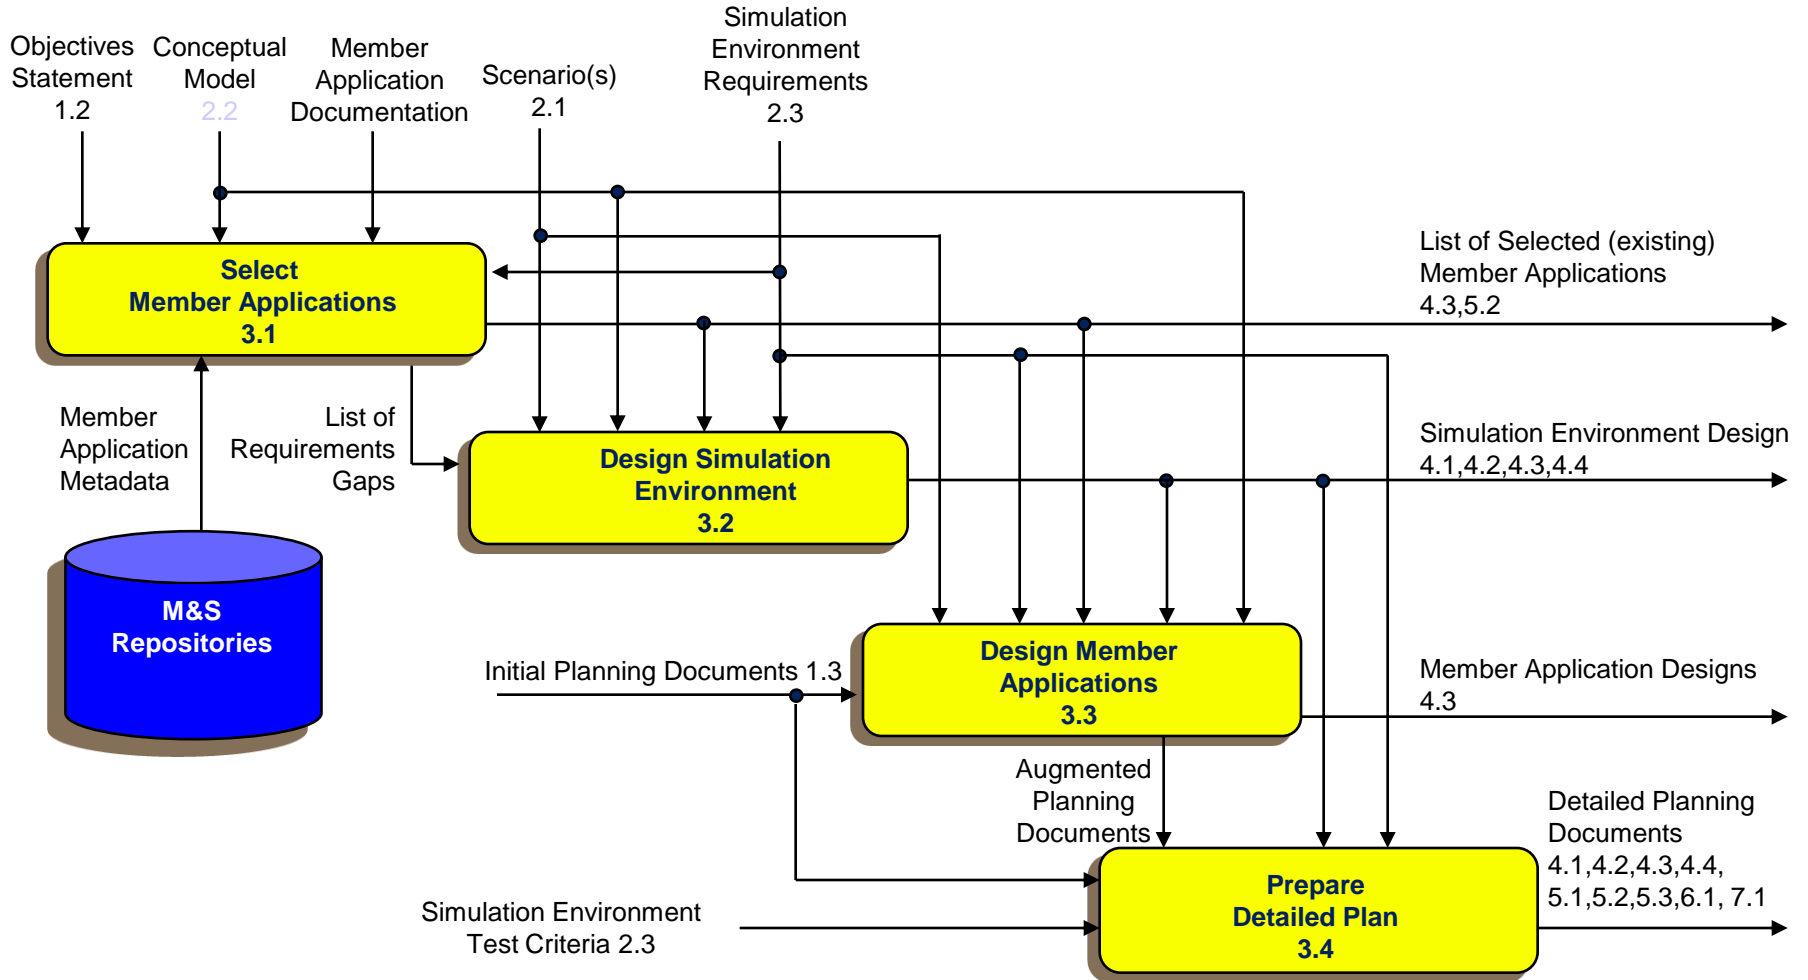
Objectives Statement 1.2

Conceptual Model 2.2

Member Application Documentation

Scenario(s) 2.1

Simulation Environment Requirements 2.3

Select Member Applications 3.1

List of Selected (existing) Member Applications 4.3,5.2

Member Application Metadata

List of Requirements Gaps

Design Simulation Environment 3.2

Simulation Environment Design 4.1,4.2,4.3,4.4

M&S Repositories

Initial Planning Documents 1.3

Design Member Applications 3.3

Member Application Designs 4.3

Augmented Planning Documents

Detailed Planning Documents 4.1,4.2,4.3,4.4, 5.1,5.2,5.3,6.1, 7.1

Simulation Environment Test Criteria 2.3

Prepare Detailed Plan 3.4